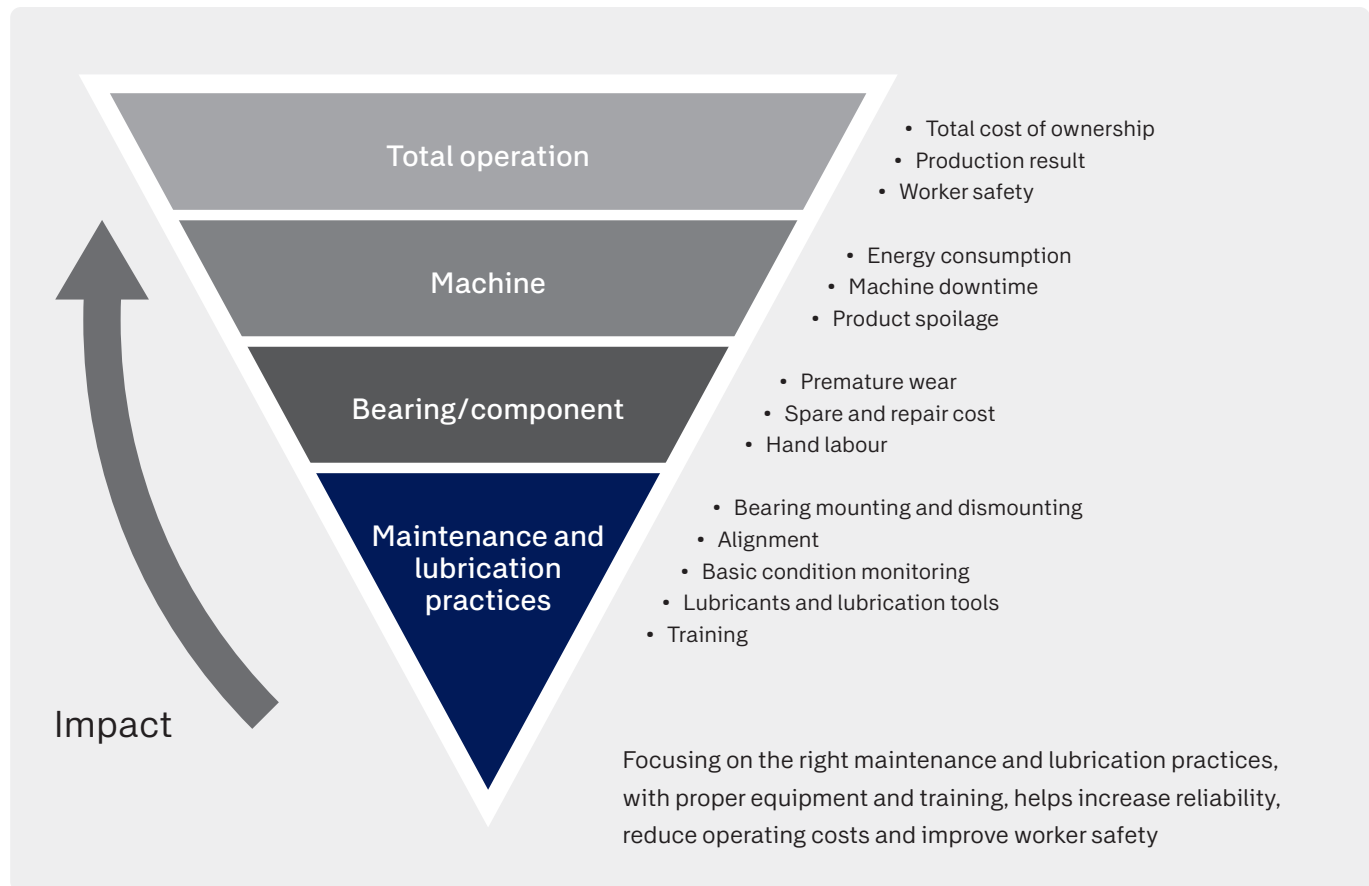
Total operation

• Total cost of ownership
• Production result
• Worker safety

Machine

• Energy consumption
• Machine downtime
• Product spoilage

Bearing/component

• Premature wear
• Spare and repair cost
• Hand labour

Maintenance and lubrication practices

• Bearing mounting and dismounting
• Alignment
• Basic condition monitoring
• Lubricants and lubrication tools
• Training

Impact

Focusing on the right maintenance and lubrication practices, with proper equipment and training, helps increase reliability, reduce operating costs and improve worker safety